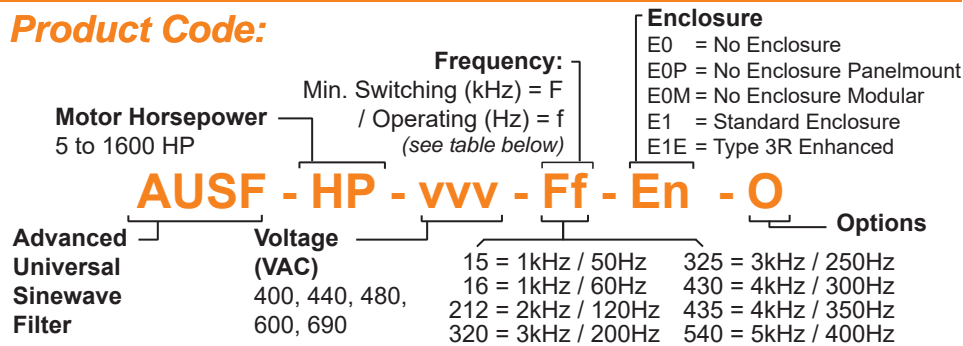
Product Code:

Enclosure
E0 = No Enclosure
E0P = No Enclosure Panelmount
E0M = No Enclosure Modular
E1 = Standard Enclosure
E1E = Type 3R Enhanced

Frequency:
Min. Switching (kHz) = F
/ Operating (Hz) = f
(see table below)

Motor Horsepower
5 to 1600 HP

AUSF - HP - vvv - Ff - En - O

Options

Advanced
Universal
Sinewave
Filter

Voltage
(VAC)
400, 440, 480,
600, 690

15 = 1kHz / 50Hz
16 = 1kHz / 60Hz
212 = 2kHz / 120Hz
320 = 3kHz / 200Hz

325 = 3kHz / 250Hz
430 = 4kHz / 300Hz
435 = 4kHz / 350Hz
540 = 5kHz / 400Hz